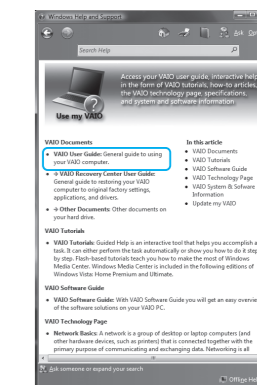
Windows Help and Support

Ask Op

Search Help

Access your VAIO user guide, interactive help in the form of VAIO tutorials, how-to articles, the VAIO technology page, specifications, and system and software information

Use my VAIO

VAIO Documents

• VAIO User Guides: General guide to using your VAIO computer.

• + VAIO Recovery Center User Guide: General guide to restoring your VAIO computer to original factory settings, applications, and drivers.

• + Other Documents: Other documents on your hard drive.

In this article

• VAIO Documents
• VAIO Tutorials
• VAIO Software Guide
• VAIO Technology Page
• VAIO System & Software Information
• Update my VAIO

VAIO Tutorials

• VAIO Tutorials: Guided Help is an interactive tool that helps you accomplish a task. It can either perform the task automatically or show you how to do it step by step. Flash-based tutorials teach you how to make the most of Windows Media Center. Windows Media Center is included in the following editions of Windows Vista: Home Premium and Ultimate.

VAIO Software Guide

• VAIO Software Guide: With VAIO Software Guide you will get an easy overview of the software solutions on your VAIO PC.

VAIO Technology Page

• Network Basics: A network is a group of desktop or laptop computers (and other hardware devices, such as printers) that is connected together with the primary purpose of communicating and exchanging data. Networking is all

Ask someone or expand your search

Office Help